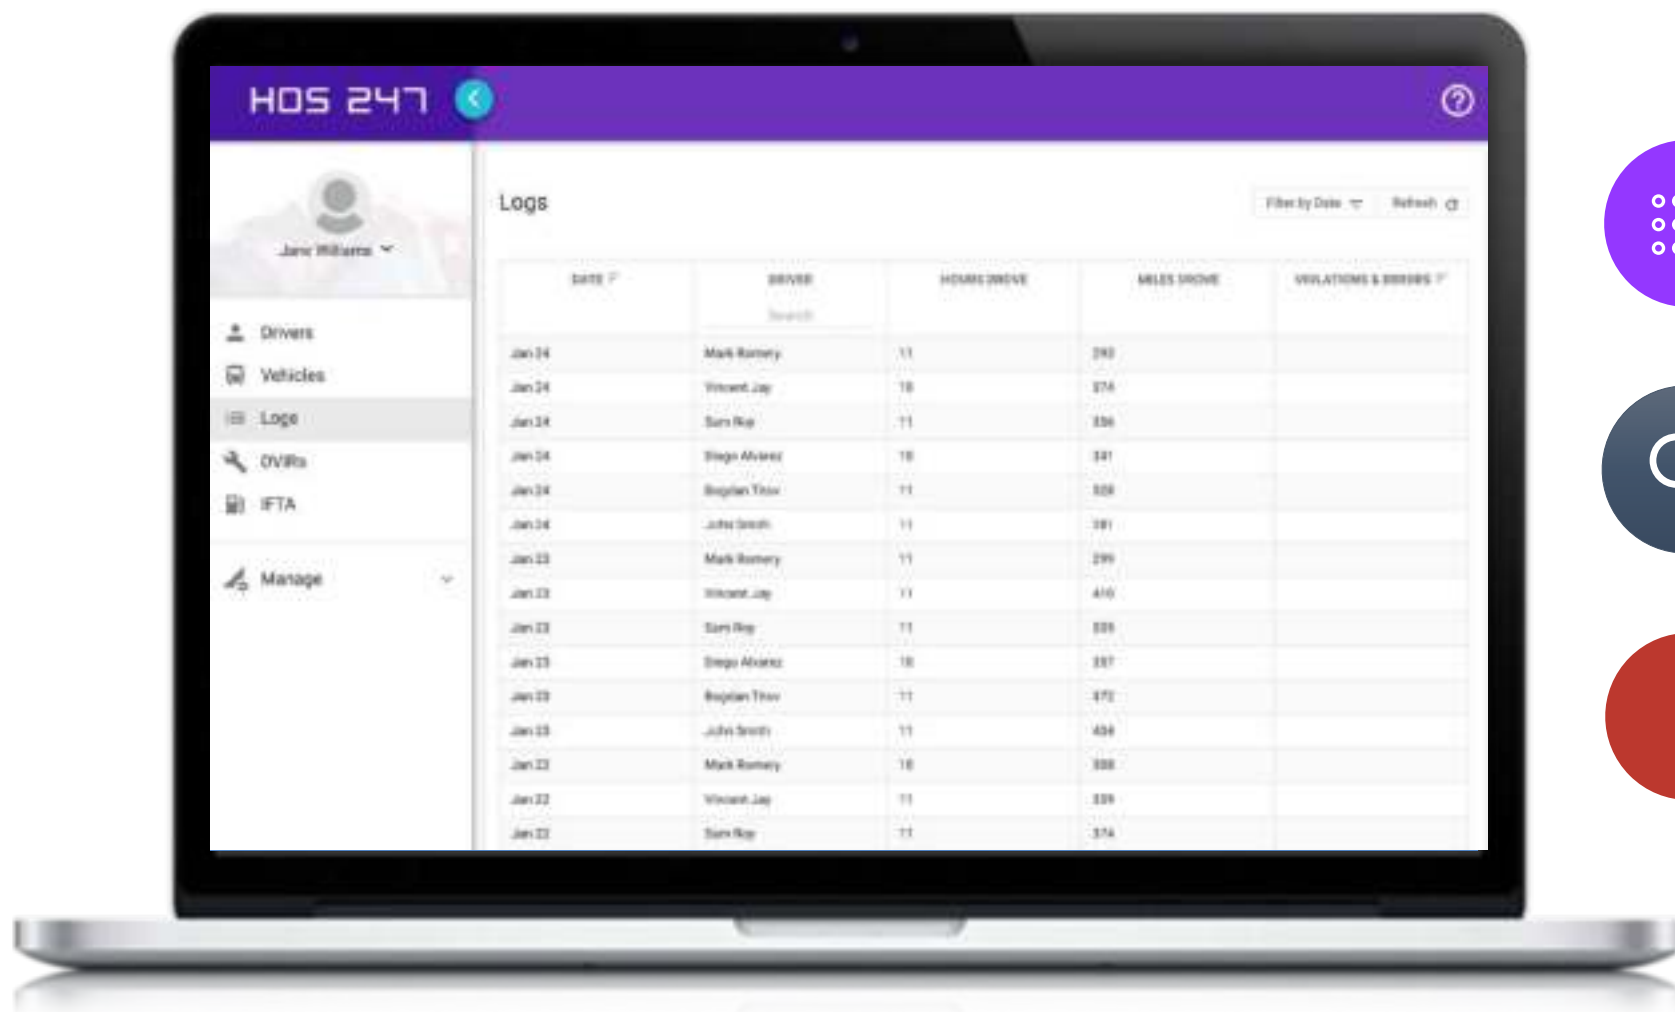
HOS 247

Jane Williams

Drivers
Vehicles
Logs
DVIRs
IFTA

Manage

Logs

Filter by Date
Refresh

| DATE | DRIVER | HOURS DROVE | MILES DROVE | VIOLATIONS & ERRORS |
|---|---|---|---|---|
| | Search | | | |
| Jan 24 | Mark Romery | 11 | 292 | |
| Jan 24 | Vincent Jay | 10 | 374 | |
| Jan 24 | Sam Roy | 11 | 336 | |
| Jan 24 | Diego Alvarez | 10 | 341 | |
| Jan 24 | Bogdan Titov | 11 | 328 | |
| Jan 24 | John Smith | 11 | 381 | |
| Jan 23 | Mark Romery | 11 | 299 | |
| Jan 23 | Vincent Jay | 11 | 410 | |
| Jan 23 | Sam Roy | 11 | 335 | |
| Jan 23 | Diego Alvarez | 10 | 337 | |
| Jan 23 | Bogdan Titov | 11 | 372 | |
| Jan 23 | John Smith | 11 | 434 | |
| Jan 22 | Mark Romery | 10 | 338 | |
| Jan 22 | Vincent Jay | 11 | 339 | |
| Jan 22 | Sam Roy | 11 | 374 | |